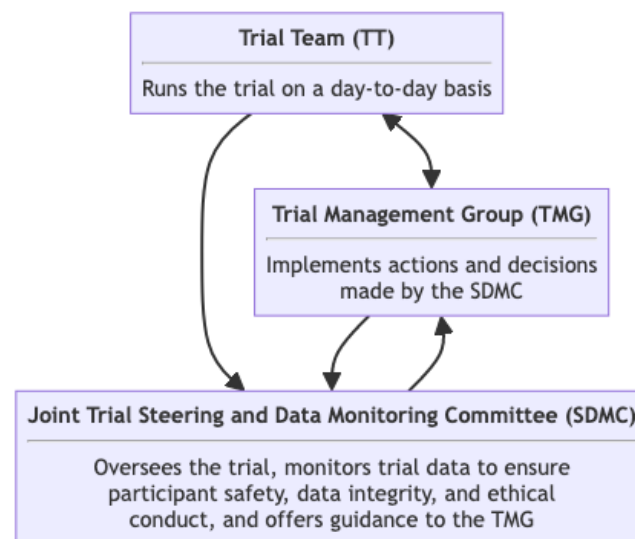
Trial Team (TT)

Runs the trial on a day-to-day basis

Trial Management Group (TMG)

Implements actions and decisions made by the SDMC

Joint Trial Steering and Data Monitoring Committee (SDMC)

Oversees the trial, monitors trial data to ensure participant safety, data integrity, and ethical conduct, and offers guidance to the TMG